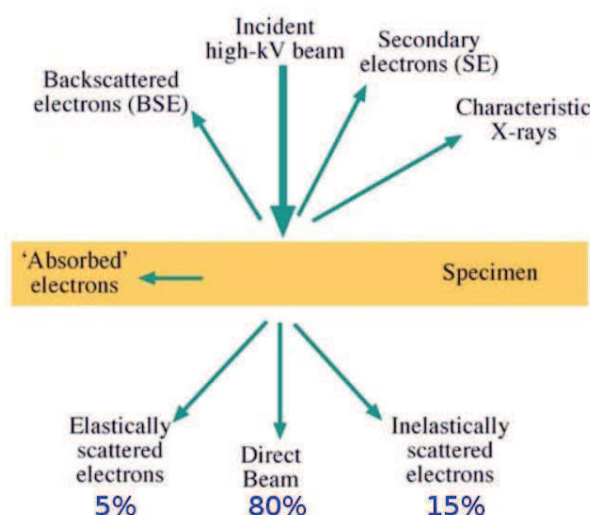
Incident high-kV beam

Secondary electrons (SE)

Backscattered electrons (BSE)

Characteristic X-rays

'Absorbed' electrons

Specimen

Elastically scattered electrons
5%

Direct Beam
80%

Inelastically scattered electrons
15%